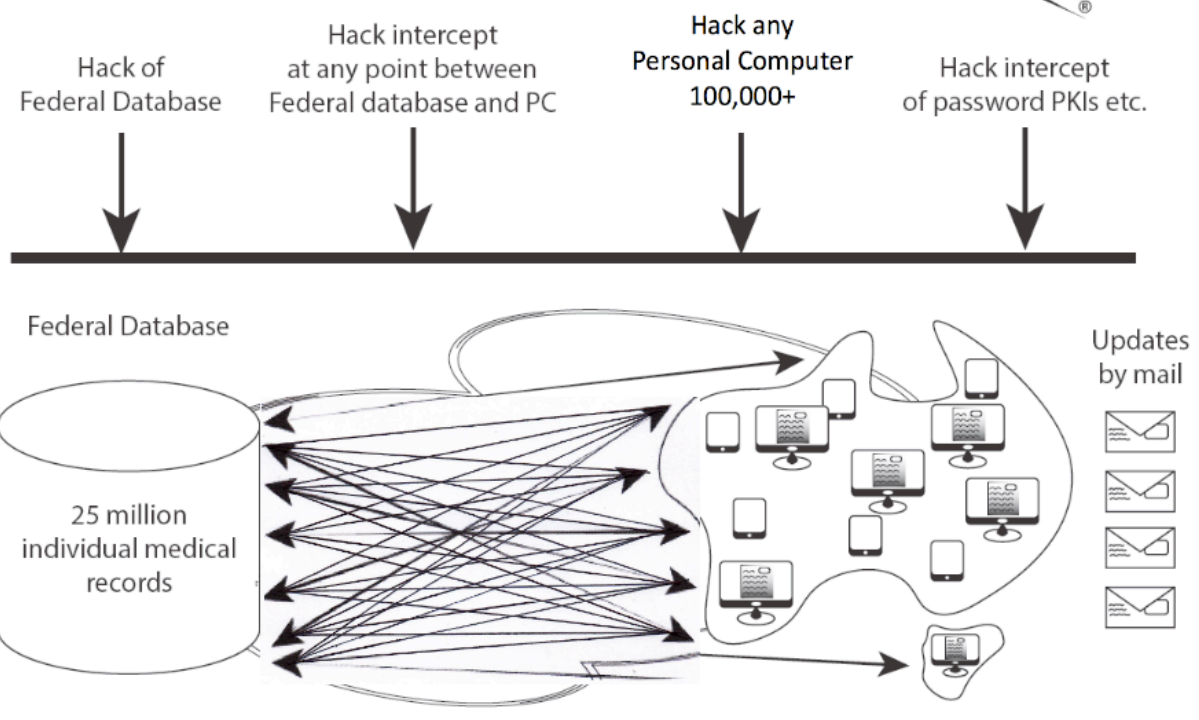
®

Hack of Federal Database

Hack intercept at any point between Federal database and PC

Hack any Personal Computer 100,000+

Hack intercept of password PKIs etc.

Federal Database

25 million individual medical records

Updates by mail